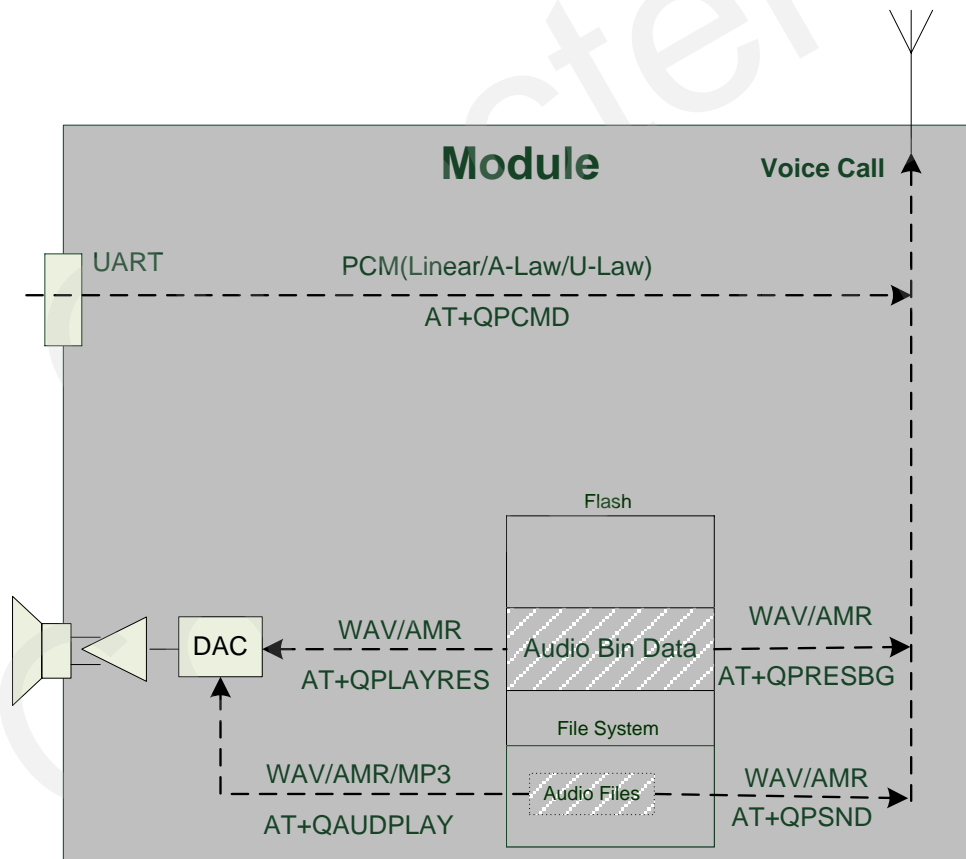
Module

Voice Call

UART

PCM(Linear/A-Law/U-Law)

AT+QPCMD

Flash

DAC

WAV/AMR

Audio Bin Data

WAV/AMR

AT+QPLAYRES

AT+QPRESBG

File System

WAV/AMR/MP3

Audio Files

WAV/AMR

AT+QAUDPLAY

AT+QPSND